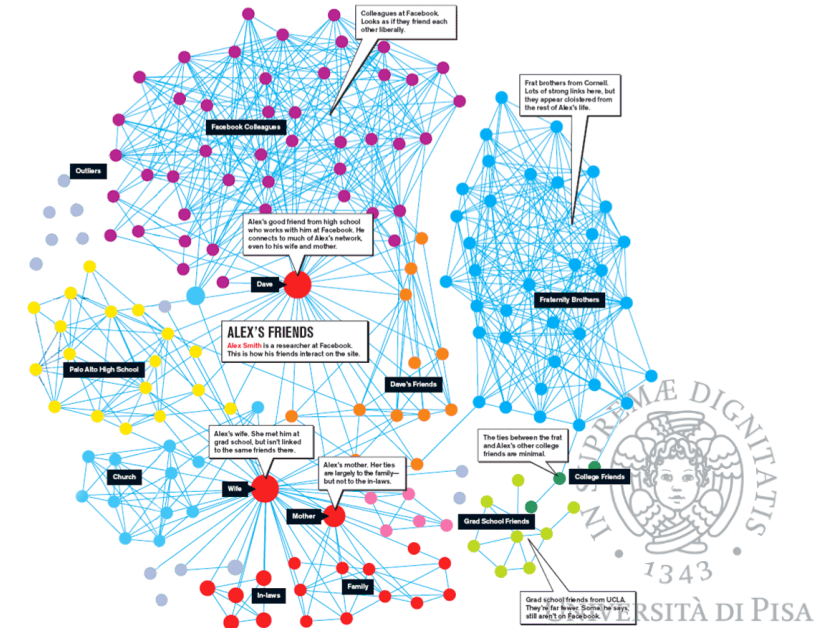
Colleagues at Facebook. Looks as if they friend each other liberally.

Facebook Colleagues

Outliers

Frat brothers from Cornell. Lots of strong links here, but they appear cloistered from the rest of Alex's life.

Alex's good friend from high school who works with him at Facebook. He connects to much of Alex's network, even to his wife and mother.

Dave

Fraternity Brothers

ALEX'S FRIENDS

Alex Smith is a researcher at Facebook. This is how his friends interact on the site.

Palo Alto High School

Dave's Friends

Alex's wife. She met him at grad school, but isn't linked to the same friends there.

The ties between the frat and Alex's other college friends are minimal.

Church

Alex's mother. Her ties are largely to the family—but not to the in-laws.

College Friends

Wife

Mother

Grad School Friends

Family

In-laws

Grad school friends from UCLA. They're far fewer. Some, he says, still aren't on Facebook.

IN SUPREMÆ DIGNITATIS

1343

UNIVERSITÀ DI PISA